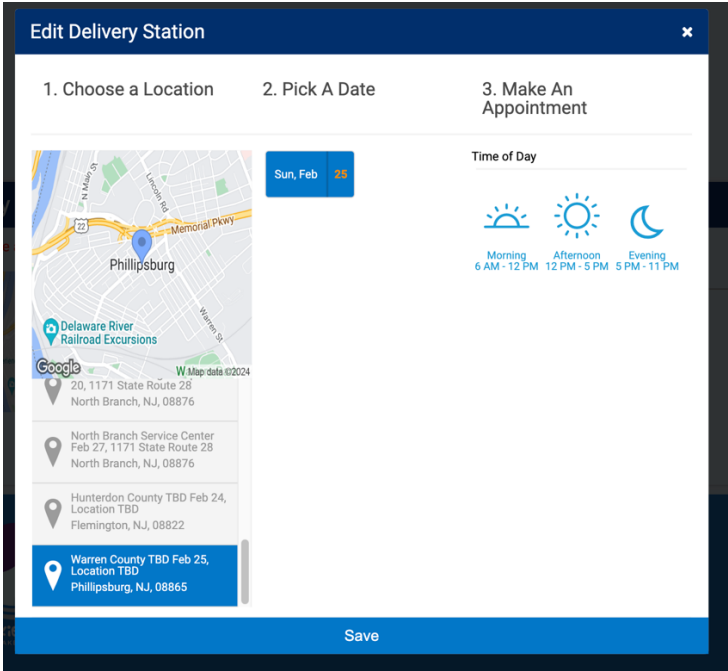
Edit Delivery Station
×

1. Choose a Location

2. Pick A Date

3. Make An Appointment

N Main St
Lincoln St
22
Memorial Pkwy
Phillipsburg
Delaware River Railroad Excursions
Warren St
Google
Map data ©2024

20, 1171 State Route 28
North Branch, NJ, 08876

North Branch Service Center Feb 27, 1171 State Route 28
North Branch, NJ, 08876

Hunterdon County TBD Feb 24, Location TBD
Flemington, NJ, 08822

Warren County TBD Feb 25, Location TBD
Phillipsburg, NJ, 08865

Sun, Feb 25

Time of Day

Morning
6 AM - 12 PM

Afternoon
12 PM - 5 PM

Evening
5 PM - 11 PM

Save